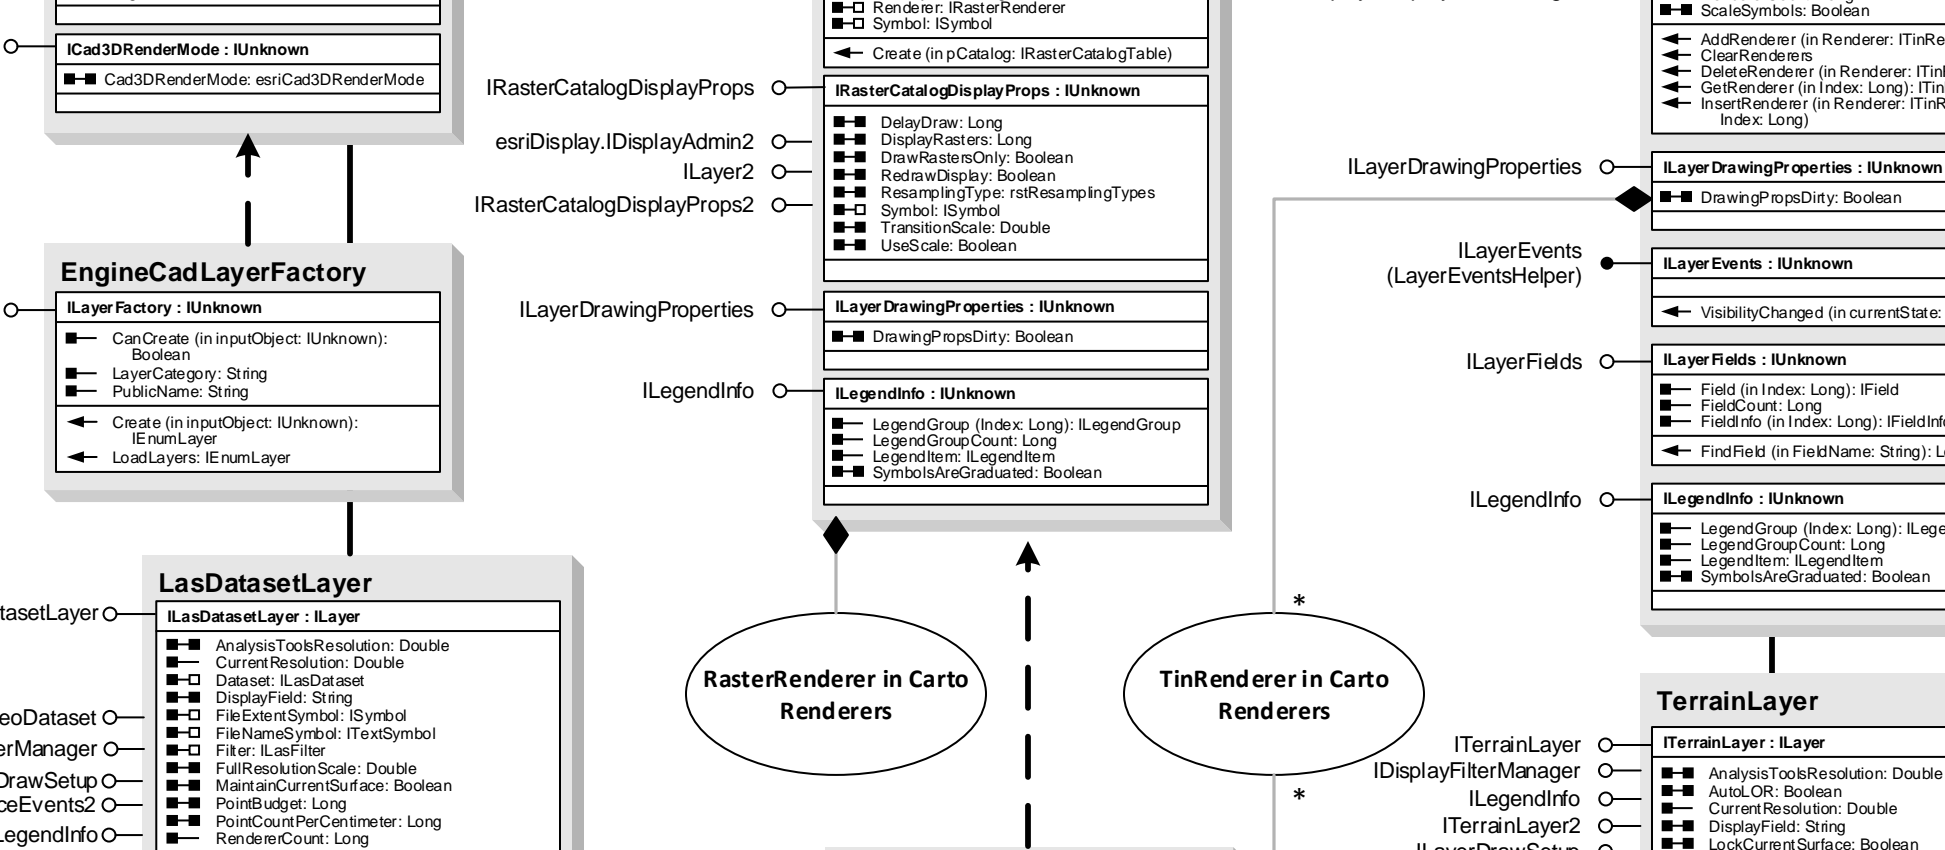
ICad3DRenderMode : IUnknown
Cad3DRenderMode: esriCad3DRenderMode

EngineCadLayerFactory
ILayerFactory : IUnknown
CanCreate (in inputObject: IUnknown): Boolean
LayerCategory: String
PublicName: String
Create (in inputObject: IUnknown): IEnumLayer
LoadLayers: IEnumLayer

LasDatasetLayer
ILasDatasetLayer : ILayer
AnalysisToolsResolution: Double
CurrentResolution: Double
Dataset: ILasDataset
DisplayField: String
FileExtentSymbol: ISymbol
FileNameSymbol: ITextSymbol
Filter: ILasFilter
FullResolutionScale: Double
MaintainCurrentSurface: Boolean
PointBudget: Long
PointCountPerCentimeter: Long
RendererCount: Long

datasetLayer
eoDataset
erManager
DrawSetup
ceEvents2
LegendInfo

Renderer: IRasterRenderer
Symbol: ISymbol
Create (in pCatalog: IRasterCatalogTable)

IRasterCatalogDisplayProps
esriDisplay.IDisplayAdmin2
ILayer2
IRasterCatalogDisplayProps2
IRasterCatalogDisplayProps : IUnknown
DelayDraw: Long
DisplayRasters: Long
DrawRastersOnly: Boolean
RedrawDisplay: Boolean
ResamplingType: rstResamplingTypes
Symbol: ISymbol
TransitionScale: Double
UseScale: Boolean

ILayerDrawingProperties
ILayerDrawingProperties : IUnknown
DrawingPropsDirty: Boolean

ILegendInfo
ILegendInfo : IUnknown
LegendGroup (Index: Long): ILegendGroup
LegendGroupCount: Long
LegendItem: ILegendItem
SymbolsAreGraduated: Boolean

RasterRenderer in Carto Renderers

TinRenderer in Carto Renderers

ScaleSymbols: Boolean
AddRenderer (in Renderer: ITinRe
ClearRenderers
DeleteRenderer (in Renderer: ITinR
GetRenderer (in Index: Long): ITin
InsertRenderer (in Renderer: ITinR Index: Long)

ILayerDrawingProperties
ILayerDrawingProperties : IUnknown
DrawingPropsDirty: Boolean

ILayerEvents (LayerEventsHelper)
ILayerEvents : IUnknown
VisibilityChanged (in currentState:

ILayerFields
ILayerFields : IUnknown
Field (in Index: Long): IField
FieldCount: Long
FieldInfo (in Index: Long): IFieldInfo
FindField (in FieldName: String): L

ILegendInfo
ILegendInfo : IUnknown
LegendGroup (Index: Long): ILege
LegendGroupCount: Long
LegendItem: ILegendItem
SymbolsAreGraduated: Boolean

*
*

TerrainLayer
ITerrainLayer
IDisplayFilterManager
ILegendInfo
ITerrainLayer2
ILayerDrawSetup
ITerrainLayer : ILayer
AnalysisToolsResolution: Double
AutoLOR: Boolean
CurrentResolution: Double
DisplayField: String
LockCurrentSurface: Boolean